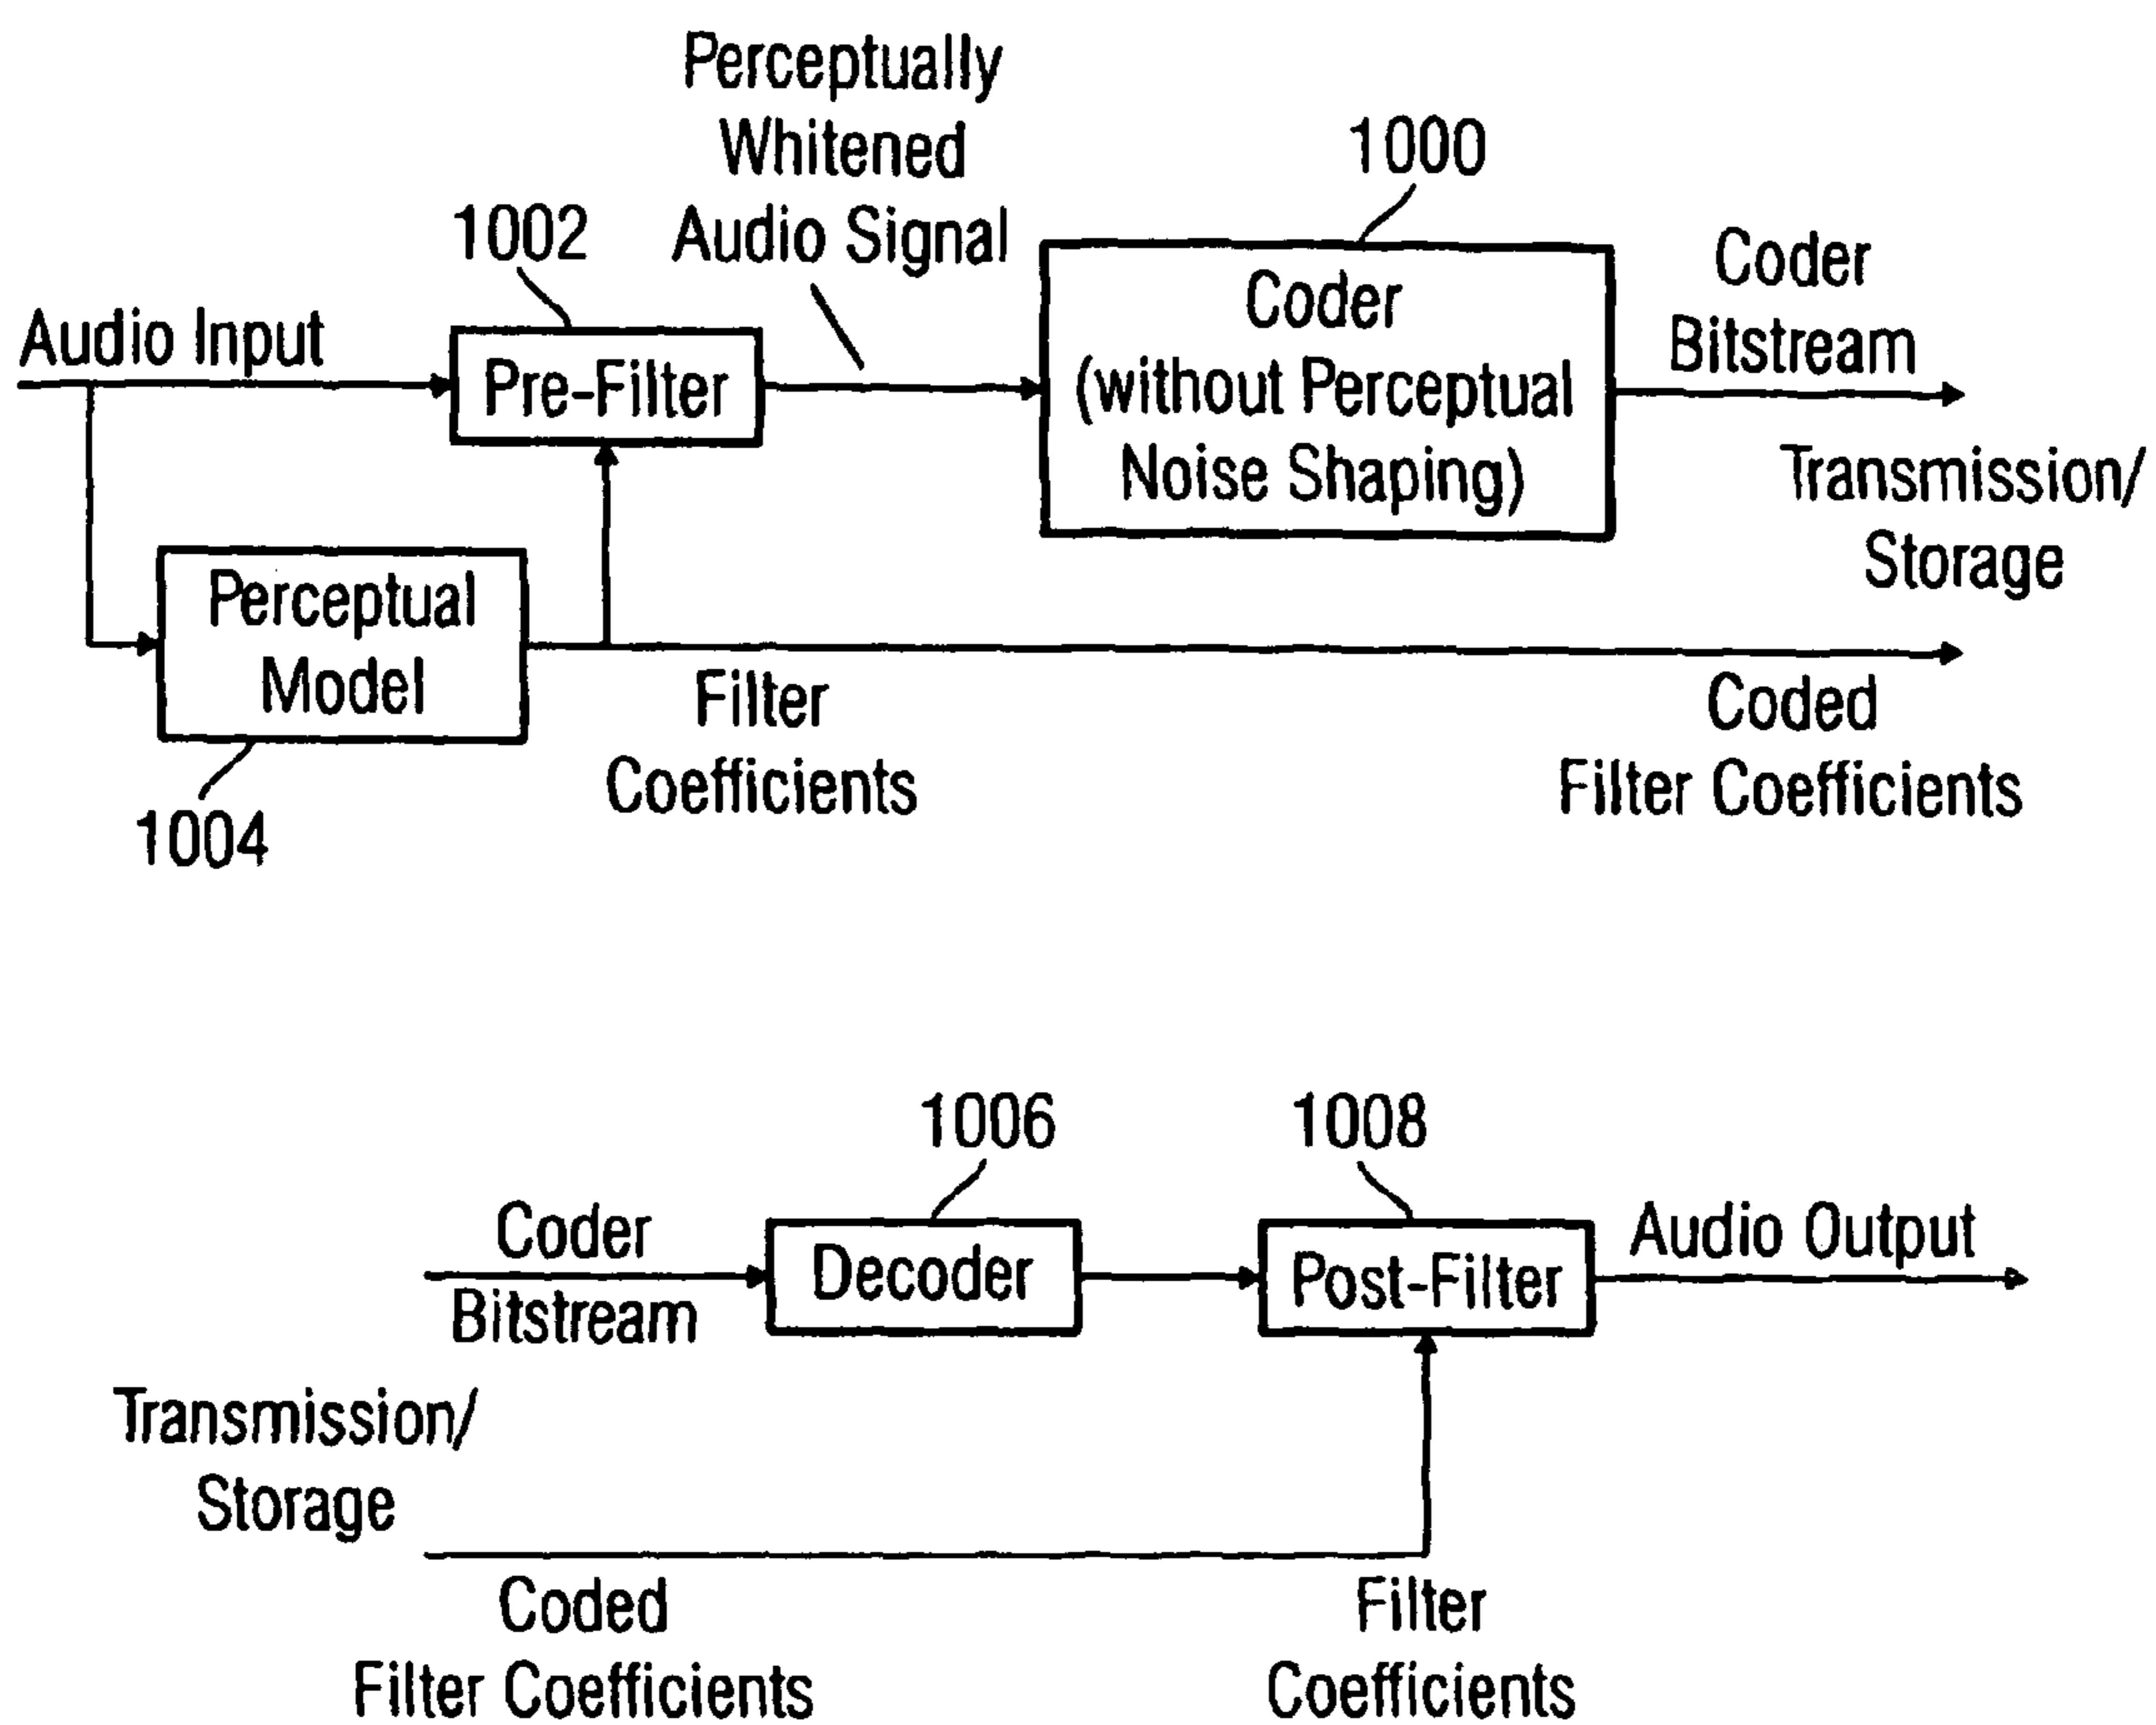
Perceptually Whitened Audio Signal

1000

1002

Audio Input

Pre-Filter

Coder (without Perceptual Noise Shaping)

Coder Bitstream

Transmission/ Storage

Perceptual Model

Filter Coefficients

Coded Filter Coefficients

1004

1006

1008

Coder Bitstream

Decoder

Post-Filter

Audio Output

Transmission/ Storage

Coded Filter Coefficients

Filter Coefficients